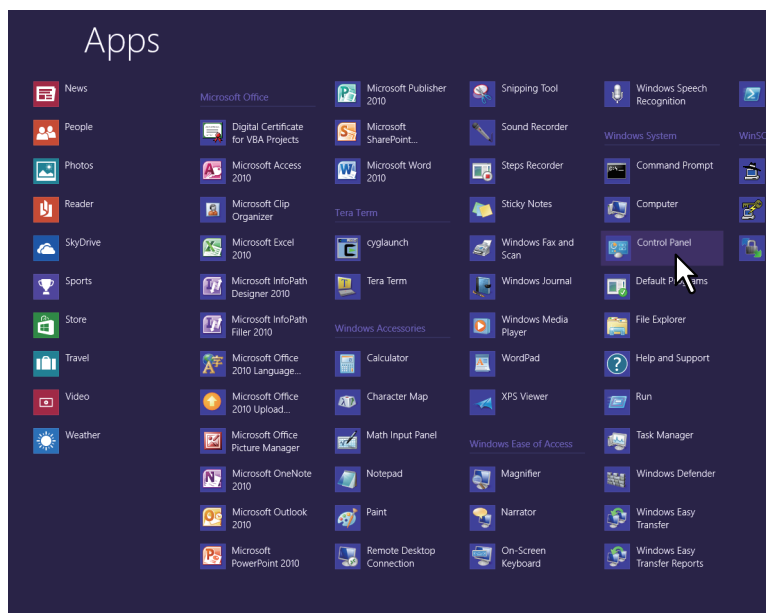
Apps

News
People
Photos
Reader
SkyDrive
Sports
Store
Travel
Video
Weather

Microsoft Office
Digital Certificate for VBA Projects
Microsoft Access 2010
Microsoft Clip Organizer
Microsoft Excel 2010
Microsoft InfoPath Designer 2010
Microsoft InfoPath Filler 2010
Microsoft Office 2010 Language...
Microsoft Office 2010 Upload...
Microsoft Office Picture Manager
Microsoft OneNote 2010
Microsoft Outlook 2010
Microsoft PowerPoint 2010

Microsoft Publisher 2010
Microsoft SharePoint...
Microsoft Word 2010
Tera Term
cyglaunch
Tera Term
Windows Accessories
Calculator
Character Map
Math Input Panel
Notepad
Paint
Remote Desktop Connection

Snipping Tool
Sound Recorder
Steps Recorder
Sticky Notes
Windows Fax and Scan
Windows Journal
Windows Media Player
WordPad
XPS Viewer
Windows Ease of Access
Magnifier
Narrator
On-Screen Keyboard

Windows Speech Recognition
Windows System
Command Prompt
Computer
Control Panel
Default Pr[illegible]ams
File Explorer
Help and Support
Run
Task Manager
Windows Defender
Windows Easy Transfer
Windows Easy Transfer Reports

WinSC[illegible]